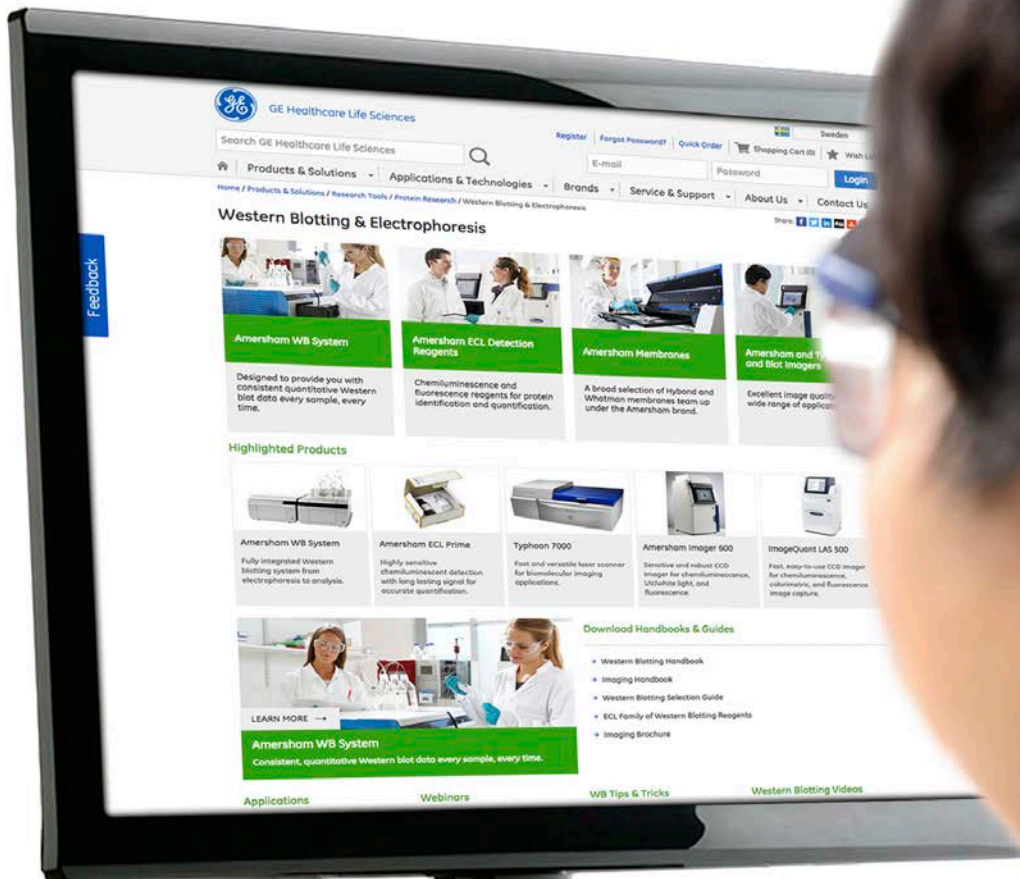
GE Healthcare Life Sciences

Search GE Healthcare Life Sciences

Register | Forgot Password? | Quick Order | Shopping Cart (0) | Wish Li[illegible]

Sweden

E-mail

Password

Login

Products & Solutions | Applications & Technologies | Brands | Service & Support | About Us | Contact Us

Home / Products & Solutions / Research Tools / Protein Research / Western Blotting & Electrophoresis

Western Blotting & Electrophoresis

Share:

Feedback

Amersham WB System

Designed to provide you with consistent quantitative Western blot data every sample, every time.

Amersham ECL Detection Reagents

Chemiluminescence and fluorescence reagents for protein identification and quantification.

Amersham Membranes

A broad selection of Hybond and Whatman membranes team up under the Amersham brand.

Amersham and T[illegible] and Blot Imagers

Excellent image quality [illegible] wide range of applica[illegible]

Highlighted Products

Amersham WB System

Fully integrated Western blotting system from electrophoresis to analysis.

Amersham ECL Prime

Highly sensitive chemiluminescent detection with long lasting signal for accurate quantification.

Typhoon 7000

Fast and versatile laser scanner for biomolecular imaging applications.

Amersham Imager 600

Sensitive and robust CCD imager for chemiluminescence, UV/white light, and fluorescence.

ImageQuant LAS 500

Fast, easy-to-use CCD imager for chemiluminescence, colorimetric, and fluorescence image capture.

LEARN MORE →

Amersham WB System

Consistent, quantitative Western blot data every sample, every time.

Download Handbooks & Guides

Western Blotting Handbook

Imaging Handbook

Western Blotting Selection Guide

ECL Family of Western Blotting Reagents

Imaging Brochure

Applications

Webinars

WB Tips & Tricks

Western Blotting Videos